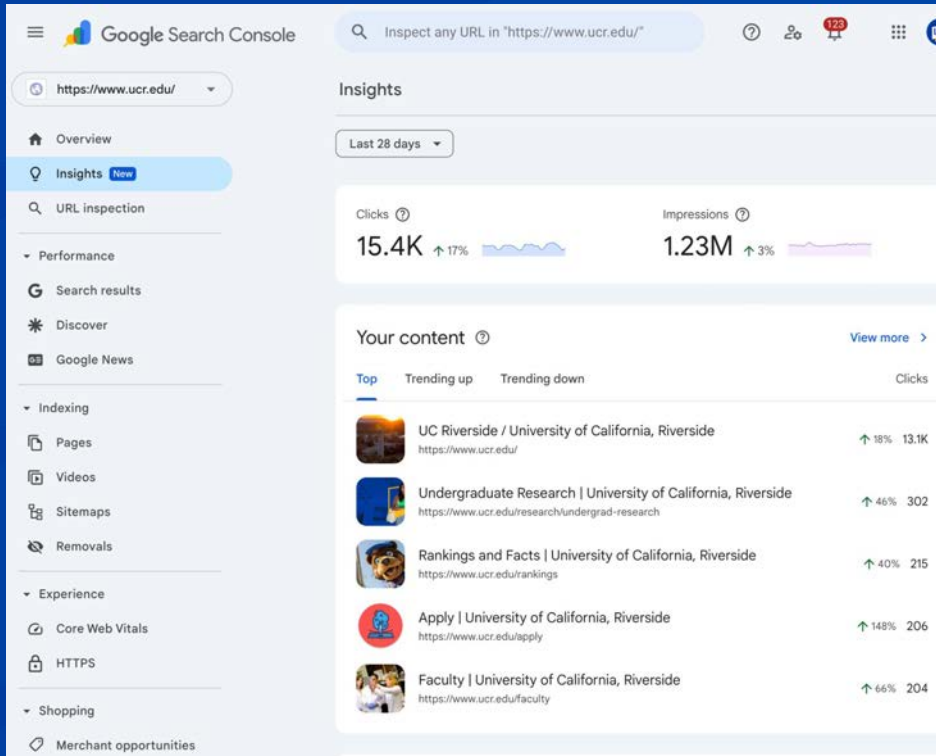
Google Search Console

Inspect any URL in "https://www.ucr.edu/"

123

https://www.ucr.edu/

Overview

Insights New

URL inspection

Performance

Search results

Discover

Google News

Indexing

Pages

Videos

Sitemaps

Removals

Experience

Core Web Vitals

HTTPS

Shopping

Merchant opportunities

Insights

Last 28 days

Clicks

15.4K ↑17%

Impressions

1.23M ↑3%

Your content

View more

Top

Trending up

Trending down

Clicks

UC Riverside / University of California, Riverside
https://www.ucr.edu/
↑18% 13.1K

Undergraduate Research | University of California, Riverside
https://www.ucr.edu/research/undergrad-research
↑46% 302

Rankings and Facts | University of California, Riverside
https://www.ucr.edu/rankings
↑40% 215

Apply | University of California, Riverside
https://www.ucr.edu/apply
↑148% 206

Faculty | University of California, Riverside
https://www.ucr.edu/faculty
↑66% 204